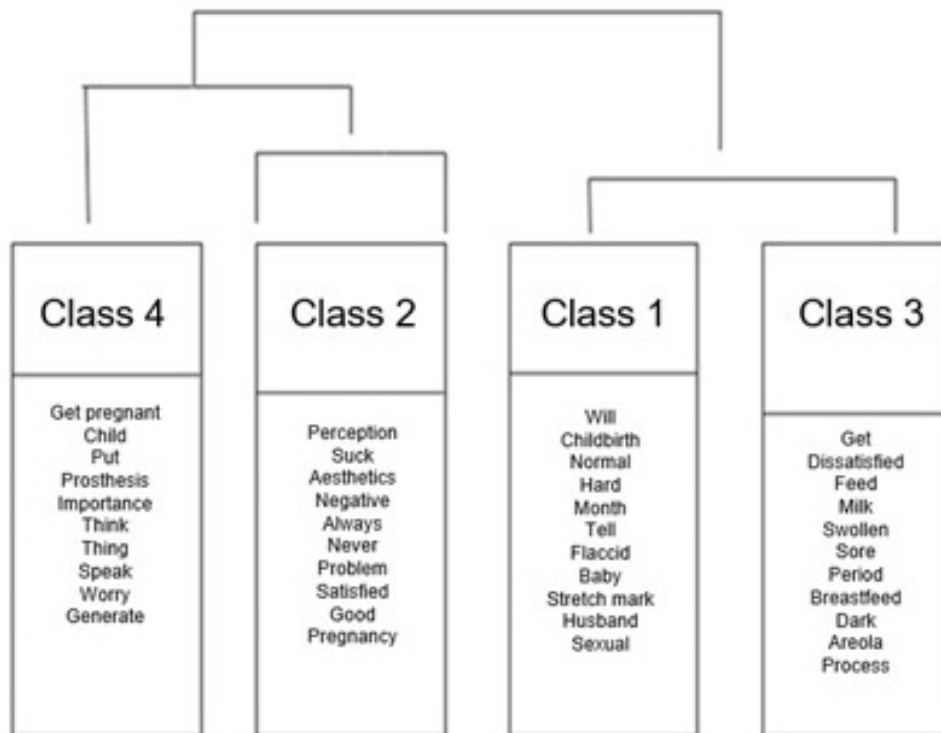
Class 4

Get pregnant
Child
Put
Prosthesis
Importance
Think
Thing
Speak
Worry
Generate

Class 2

Perception
Suck
Aesthetics
Negative
Always
Never
Problem
Satisfied
Good
Pregnancy

Class 1

Will
Childbirth
Normal
Hard
Month
Tell
Flaccid
Baby
Stretch mark
Husband
Sexual

Class 3

Get
Dissatisfied
Feed
Milk
Swollen
Sore
Period
Breastfeed
Dark
Areola
Process